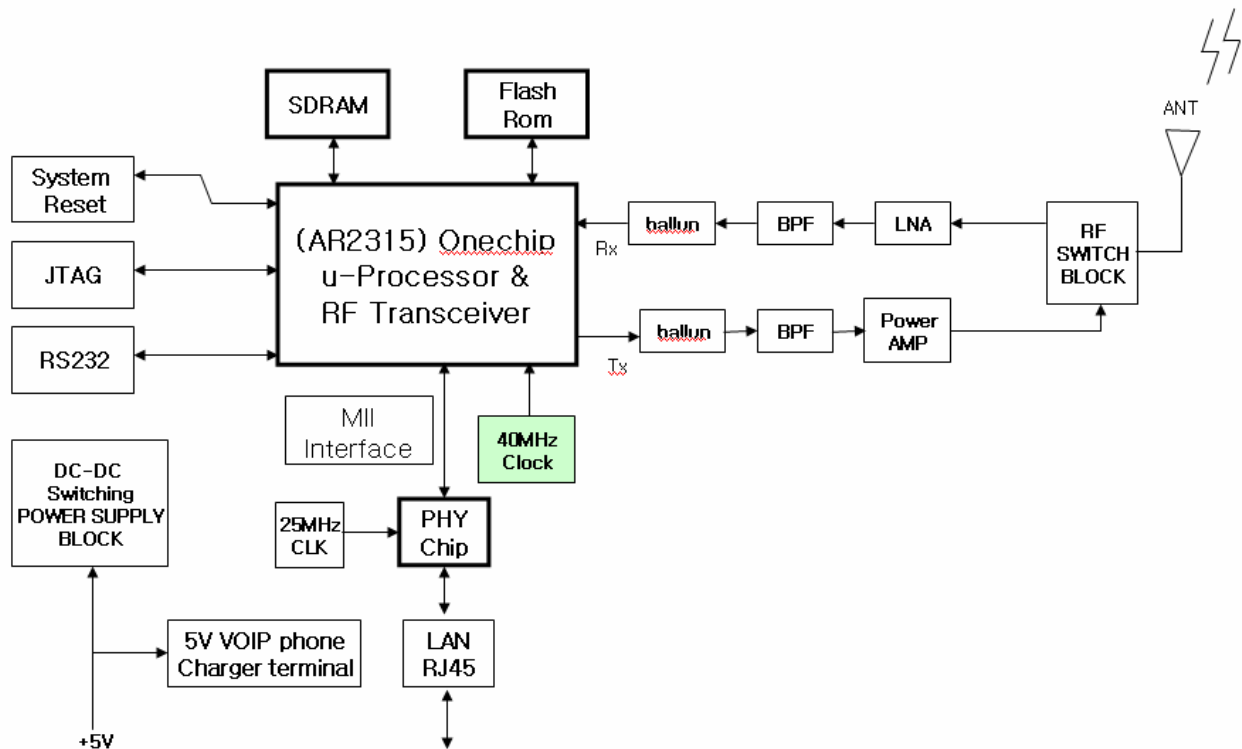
SDRAM

Flash Rom

ANT

System Reset

JTAG

RS232

(AR2315) Onechip u-Processor & RF Transceiver

ballun

BPF

LNA

RF SWITCH BLOCK

Rx

ballun

BPF

Power AMP

Tx

MII Interface

40MHz Clock

DC-DC Switching POWER SUPPLY BLOCK

25MHz CLK

PHY Chip

5V VOIP phone Charger terminal

LAN RJ45

+5V